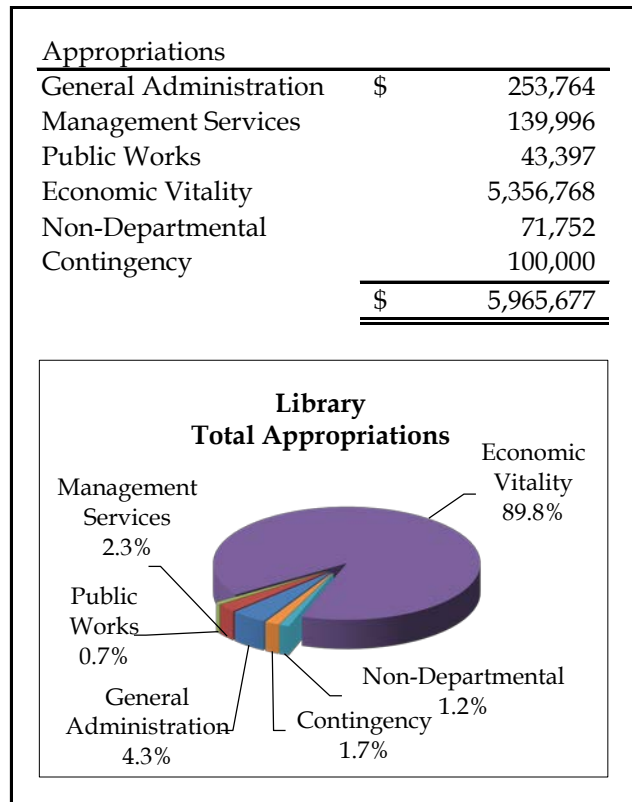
| Appropriations | | |
|---|---|---|
| General Administration | \$ | 253,764 |
| Management Services | | 139,996 |
| Public Works | | 43,397 |
| Economic Vitality | | 5,356,768 |
| Non-Departmental | | 71,752 |
| Contingency | | 100,000 |
| | \$ | 5,965,677 |

Library
Total Appropriations

Economic Vitality 89.8%

Management Services 2.3%

Public Works 0.7%

General Administration 4.3%

Contingency 1.7%

Non-Departmental 1.2%